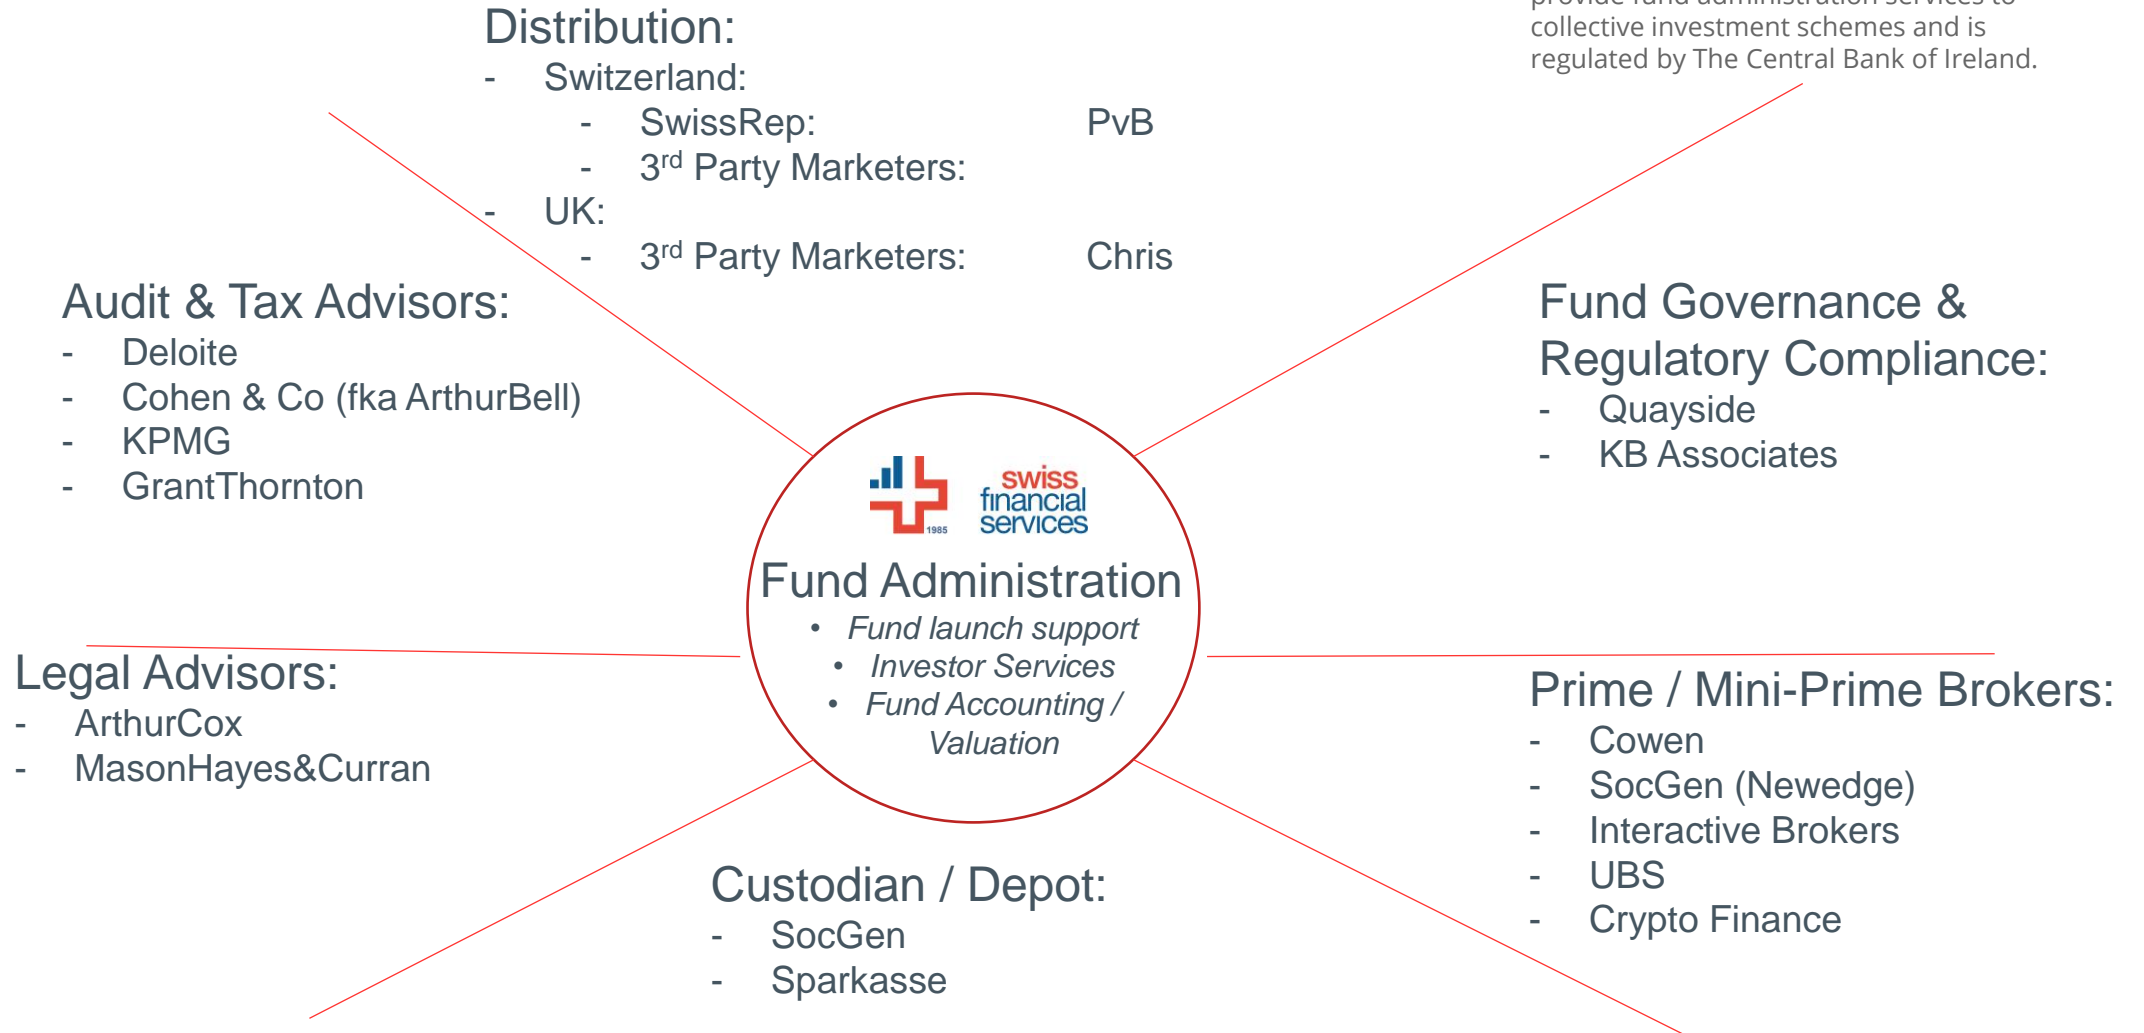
Distribution:
- Switzerland:
- SwissRep: PvB
- 3$^{rd}$ Party Marketers:
- UK:
- 3$^{rd}$ Party Marketers: Chris

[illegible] collective investment schemes and is regulated by The Central Bank of Ireland.

Audit & Tax Advisors:
- Deloite
- Cohen & Co (fka ArthurBell)
- KPMG
- GrantThornton

Fund Governance & Regulatory Compliance:
- Quayside
- KB Associates

swiss financial services
1985

Fund Administration
• Fund launch support
• Investor Services
• Fund Accounting / Valuation

Legal Advisors:
- ArthurCox
- MasonHayes&Curran

Prime / Mini-Prime Brokers:
- Cowen
- SocGen (Newedge)
- Interactive Brokers
- UBS
- Crypto Finance

Custodian / Depot:
- SocGen
- Sparkasse